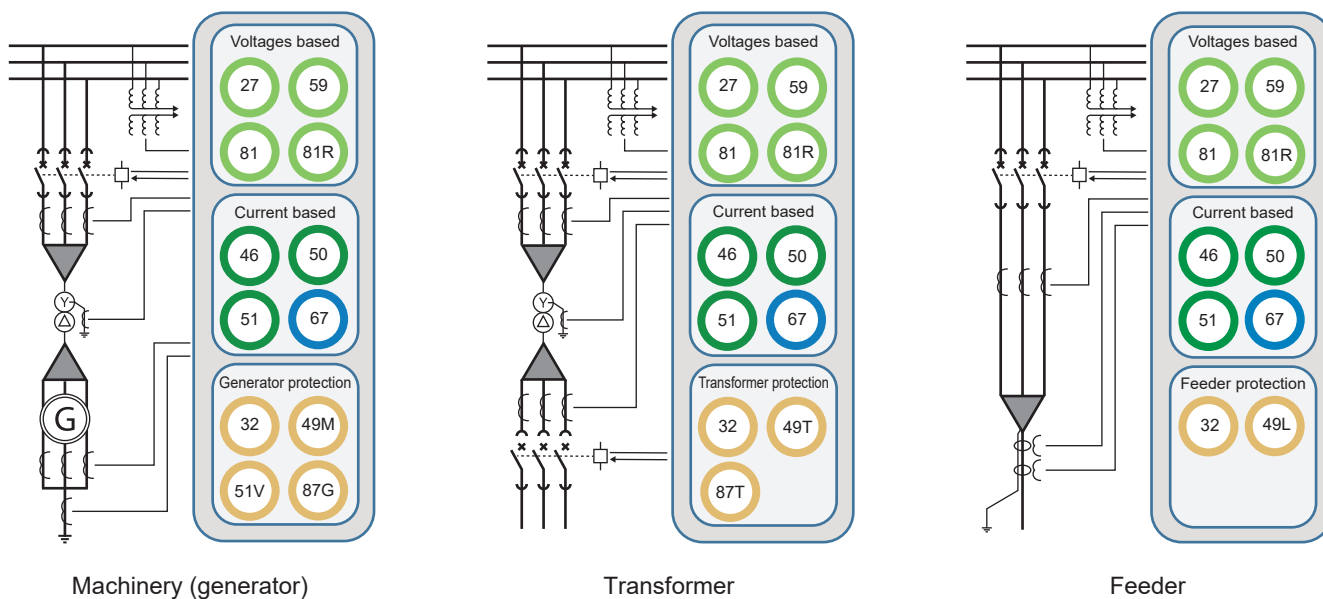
Voltages based
27 59
81 81R
Current based
46 50
51 67
Generator protection
32 49M
51V 87G
G
Y
Δ
Machinery (generator)

Voltages based
27 59
81 81R
Current based
46 50
51 67
Transformer protection
32 49T
87T
Y
Δ
Transformer

Voltages based
27 59
81 81R
Current based
46 50
51 67
Feeder protection
32 49L
Feeder